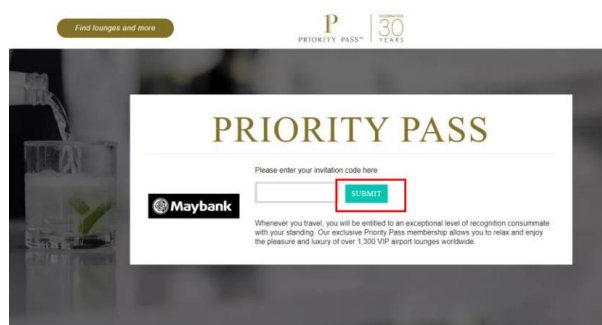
Find lounges and more

P
PRIORITY PASS™
CELEBRATING 30 YEARS

PRIORITY PASS

Please enter your invitation code here

SUBMIT

Maybank

Whenever you travel, you will be entitled to an exceptional level of recognition consummate with your standing. Our exclusive Priority Pass membership allows you to relax and enjoy the pleasure and luxury of over 1,300 VIP airport lounges worldwide.